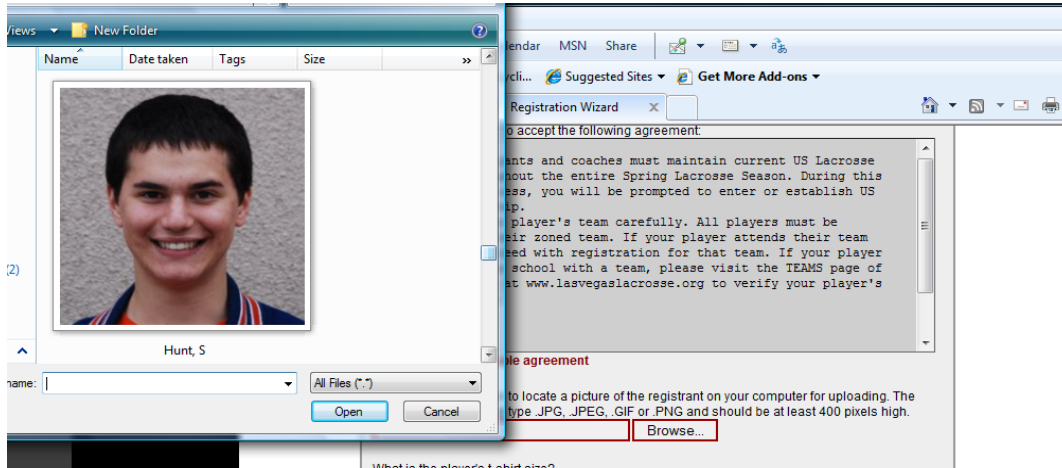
Views ▾ New Folder

Name | Date taken | Tags | Size | »

(2)

Hunt, S

name:

All Files (*.*)

Open

Cancel

lendar MSN Share

ycli... Suggested Sites ▾ Get More Add-ons ▾

Registration Wizard

o accept the following agreement:

ants and coaches must maintain current US Lacrosse hout the entire Spring Lacrosse Season. During this ess, you will be prompted to enter or establish US ip.
player's team carefully. All players must be eir zoned team. If your player attends their team eed with registration for that team. If your player school with a team, please visit the TEAMS page of at www.lasvegaslacrosse.org to verify your player's

ble agreement

to locate a picture of the registrant on your computer for uploading. The type .JPG, .JPEG, .GIF or .PNG and should be at least 400 pixels high.

Browse...

What is the player's t-shirt size?